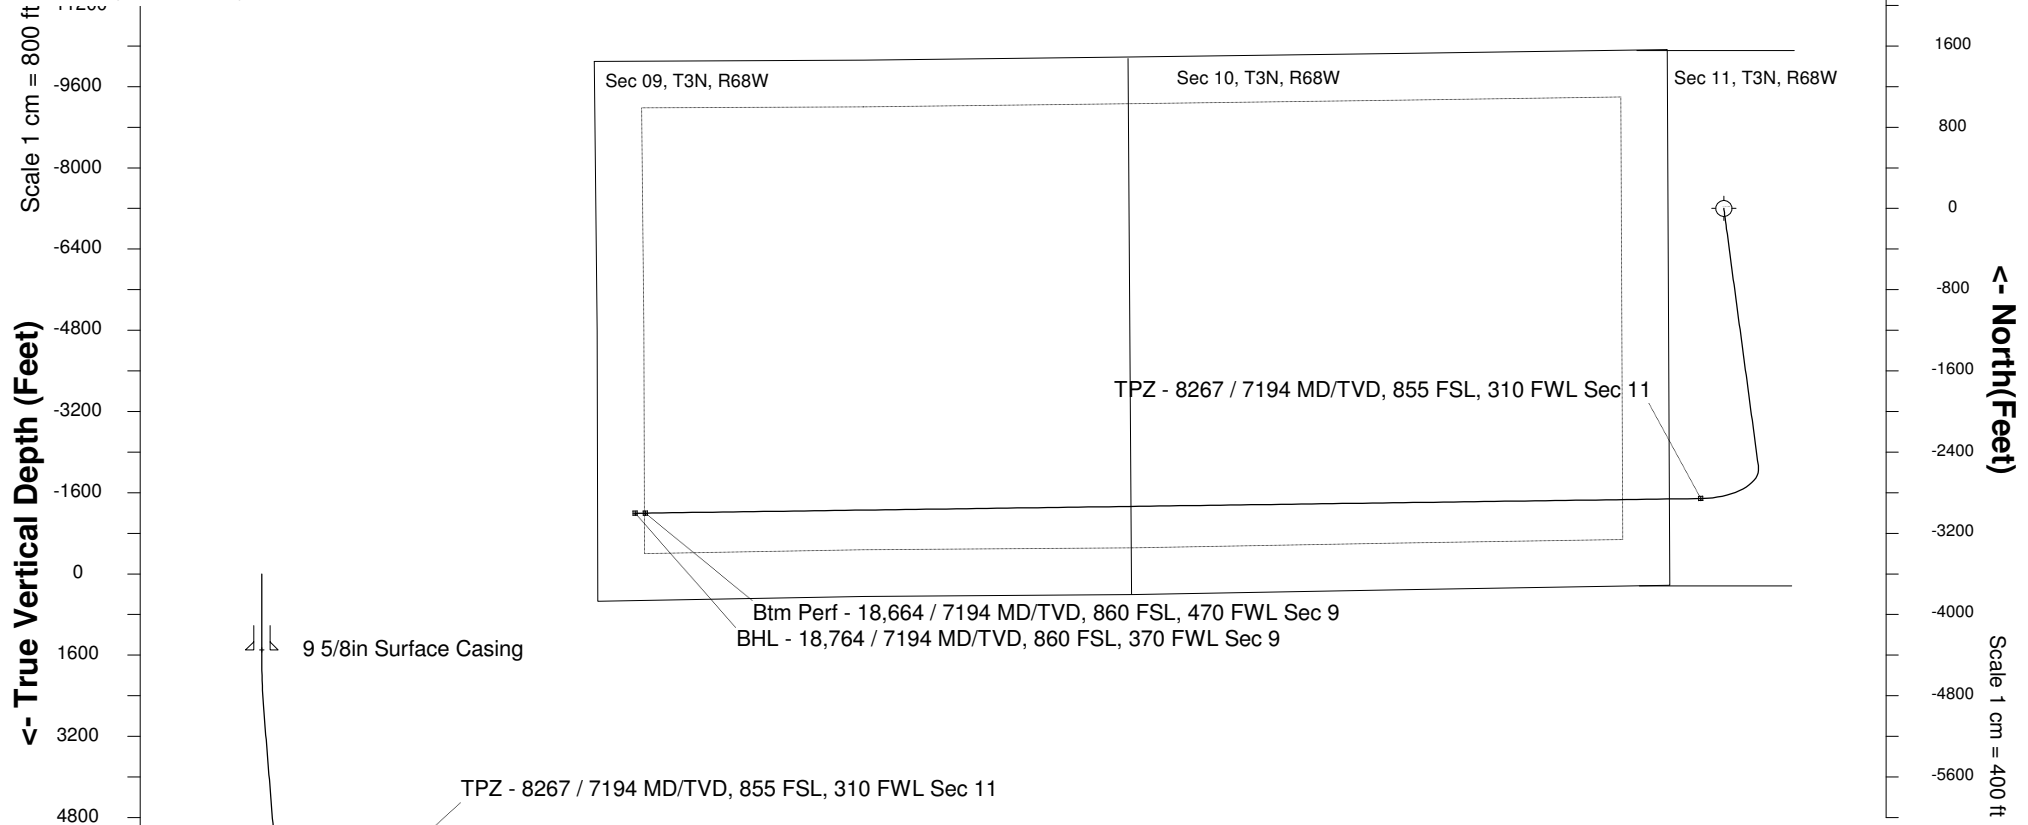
Scale 1 cm = 800 ft

-11200

-9600

-8000

-6400

-4800

-3200

-1600

0

1600

3200

4800

<- True Vertical Depth (Feet)

Sec 09, T3N, R68W

Sec 10, T3N, R68W

Sec 11, T3N, R68W

TPZ - 8267 / 7194 MD/TVD, 855 FSL, 310 FWL Sec 11

Btm Perf - 18,664 / 7194 MD/TVD, 860 FSL, 470 FWL Sec 9

BHL - 18,764 / 7194 MD/TVD, 860 FSL, 370 FWL Sec 9

9 5/8in Surface Casing

TPZ - 8267 / 7194 MD/TVD, 855 FSL, 310 FWL Sec 11

1600

800

0

-800

-1600

-2400

-3200

-4000

-4800

-5600

<- North(Feet)

Scale 1 cm = 400 ft